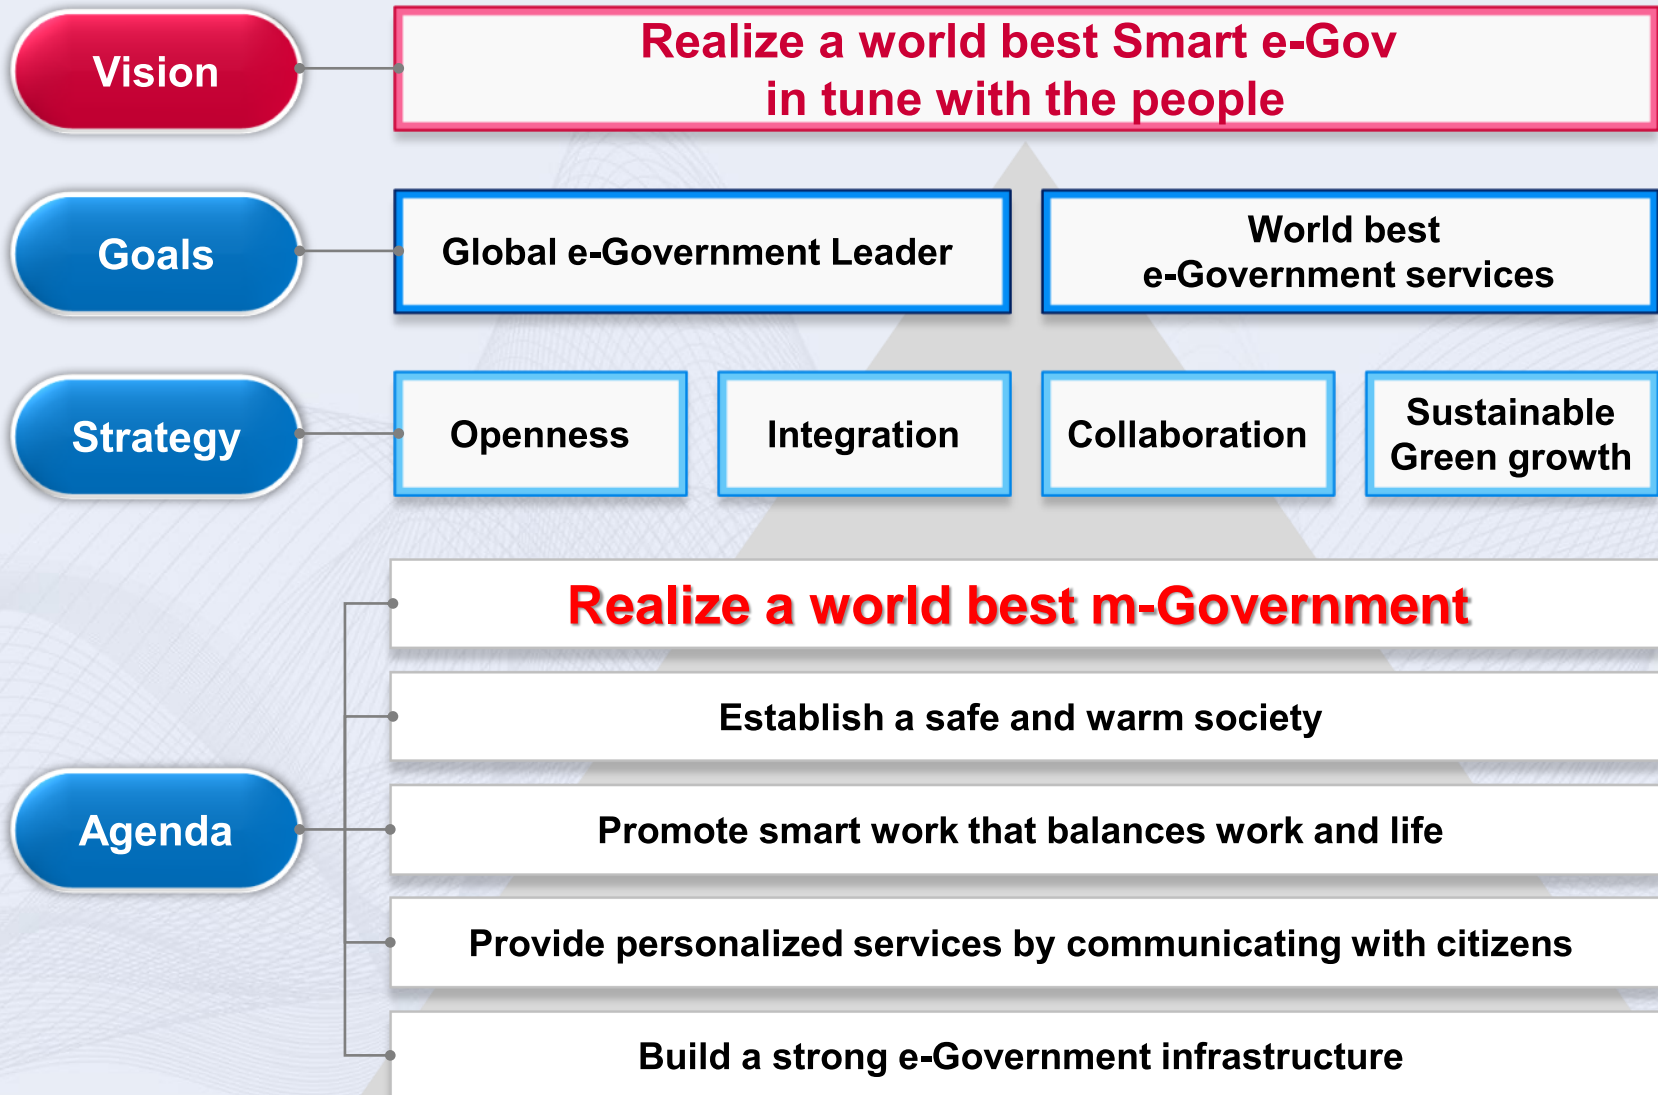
Vision

Realize a world best Smart e-Gov in tune with the people

Goals

Global e-Government Leader

World best e-Government services

Strategy

Openness

Integration

Collaboration

Sustainable Green growth

Agenda

Realize a world best m-Government

Establish a safe and warm society

Promote smart work that balances work and life

Provide personalized services by communicating with citizens

Build a strong e-Government infrastructure